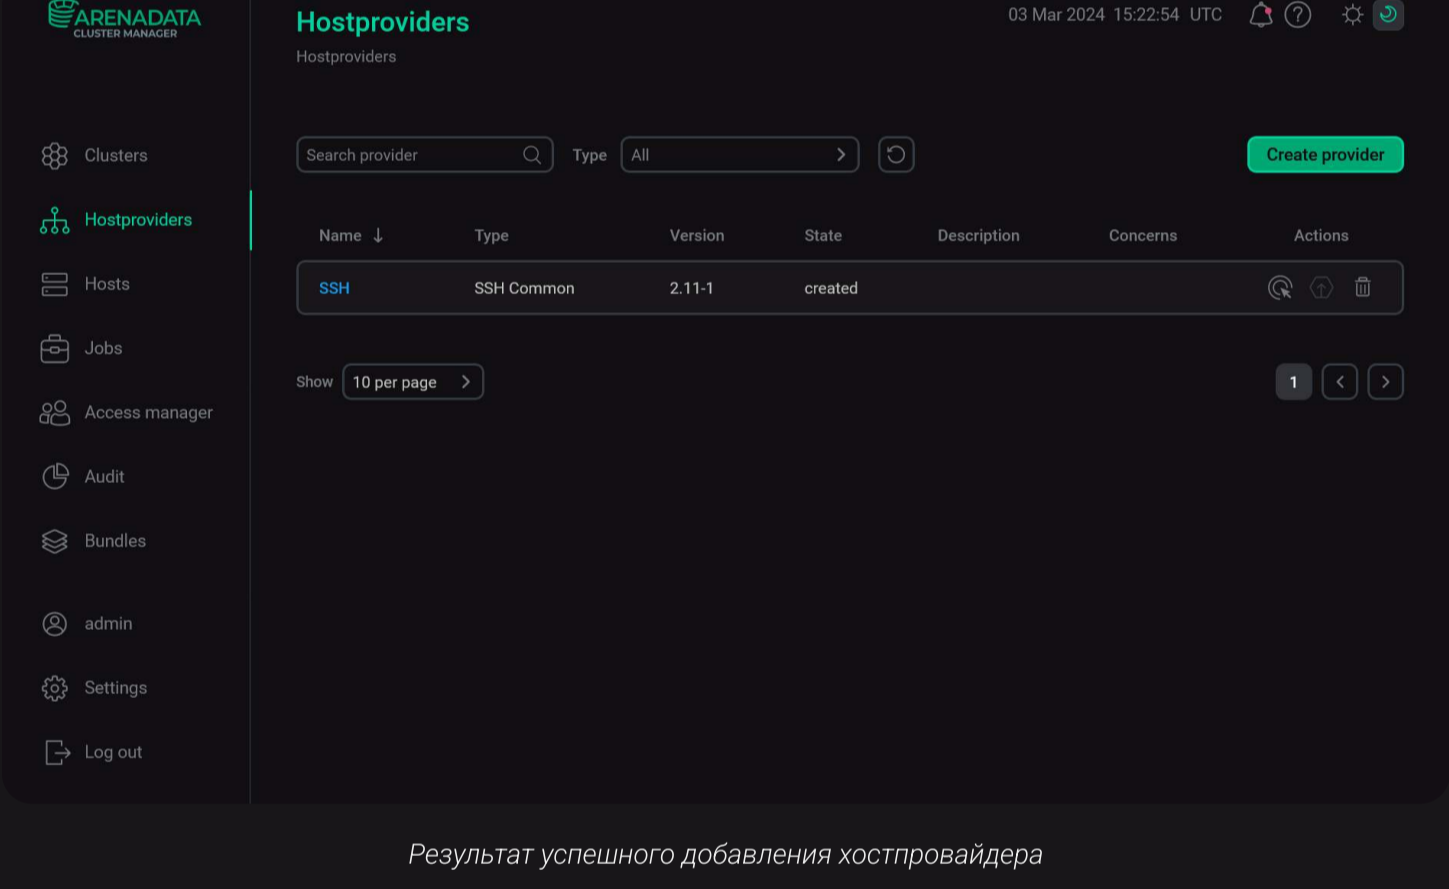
ARENADATA
CLUSTER MANAGER

Hostproviders

Hostproviders

03 Mar 2024 15:22:54 UTC

Clusters

Hostproviders

Hosts

Jobs

Access manager

Audit

Bundles

admin

Settings

Log out

Search provider

Type All

Create provider

| Name ↓ | Type | Version | State | Description | Concerns | Actions |
|---|---|---|---|---|---|---|
| SSH | SSH Common | 2.11-1 | created | | | |

Show 10 per page

1

Результат успешного добавления хостпровайдера